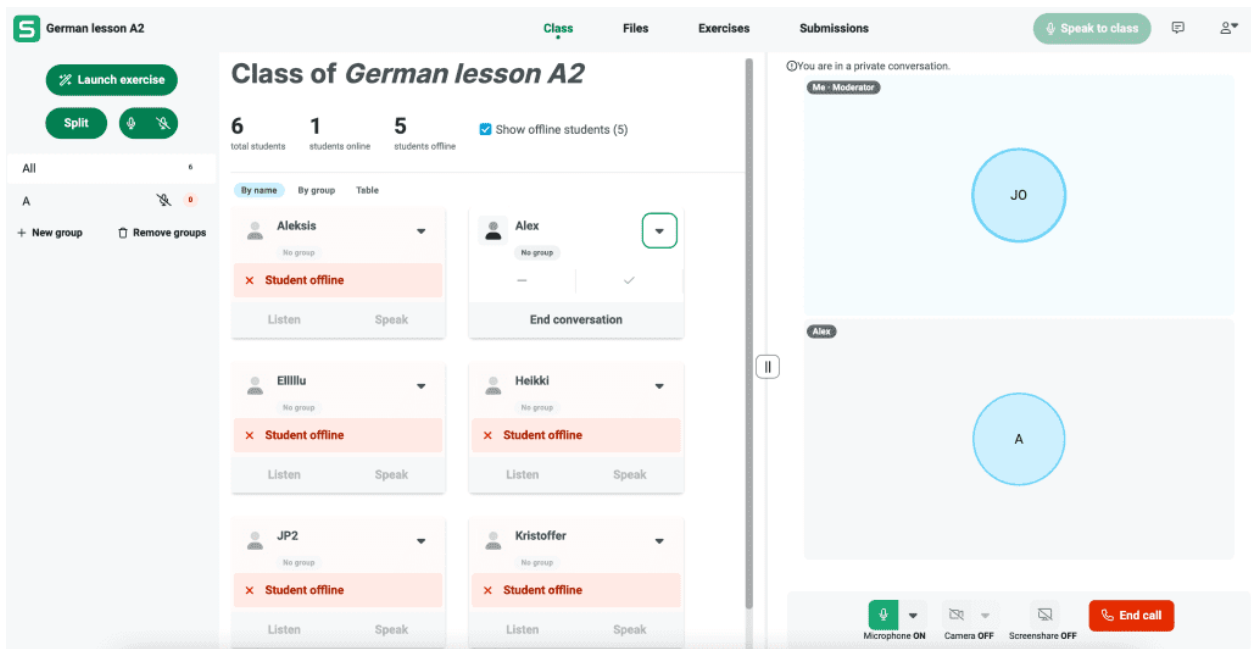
S German lesson A2

Class Files Exercises Submissions

Speak to class

Launch exercise

Split

All 6

A 0

+ New group

Remove groups

Class of *German lesson A2*

6
total students

1
students online

5
students offline

Show offline students (5)

By name By group Table

Aleksis
No group
× Student offline
Listen Speak

Alex
No group
— ✓
End conversation

Ellllu
No group
× Student offline
Listen Speak

Heikki
No group
× Student offline
Listen Speak

JP2
No group
× Student offline
Listen Speak

Kristoffer
No group
× Student offline
Listen Speak

ⓘYou are in a private conversation.

Me · Moderator

JO

Alex

A

Microphone ON

Camera OFF

Screenshare OFF

End call